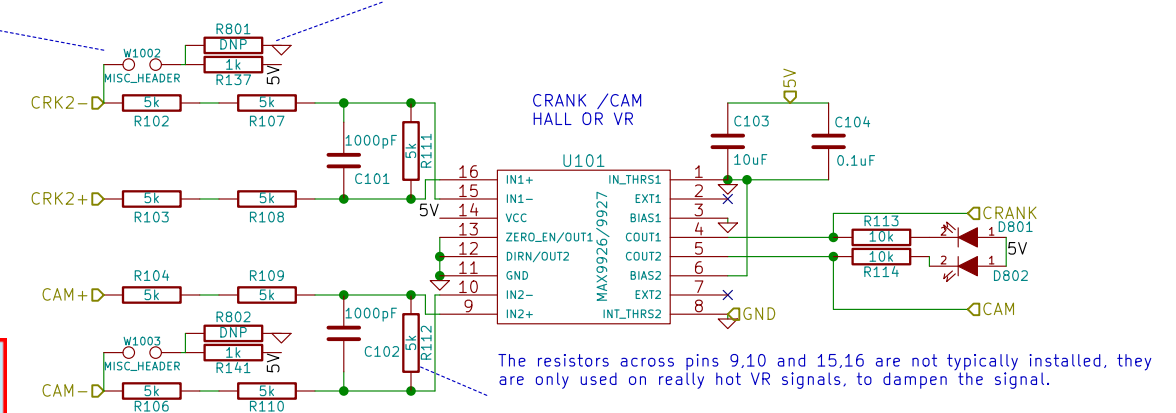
R801
DNP
W1002
1k
MISC_HEADER
R137
5V
CRK2−
5k
5k
R102
R107
CRANK /CAM
HALL OR VR
5V
C103
C104
1000pF
R111
5k
10uF
0.1uF
C101
U101
16
IN1+
IN_THRS1
1
CRK2+
5k
5k
15
IN1−
EXT1
2
R103
R108
5V
14
VCC
BIAS1
3
R113
CRANK
13
ZERO_EN/OUT1
COUT1
4
10k
1
D801
12
DIRN/OUT2
MAX9926/9927
COUT2
5
10k
2
5V
R104
R109
11
GND
BIAS2
6
R114
1
D802
CAM+
5k
5k
10
IN2−
EXT2
7
1000pF
9
IN2+
INT_THRS2
8
GND
CAM
R802
DNP
W1003
C102
R112
5k
1k
MISC_HEADER
R141
5V
CAM−
5k
5k
R106
R110
The resistors across pins 9,10 and 15,16 are not typically installed, they are only used on really hot VR signals, to dampen the signal.